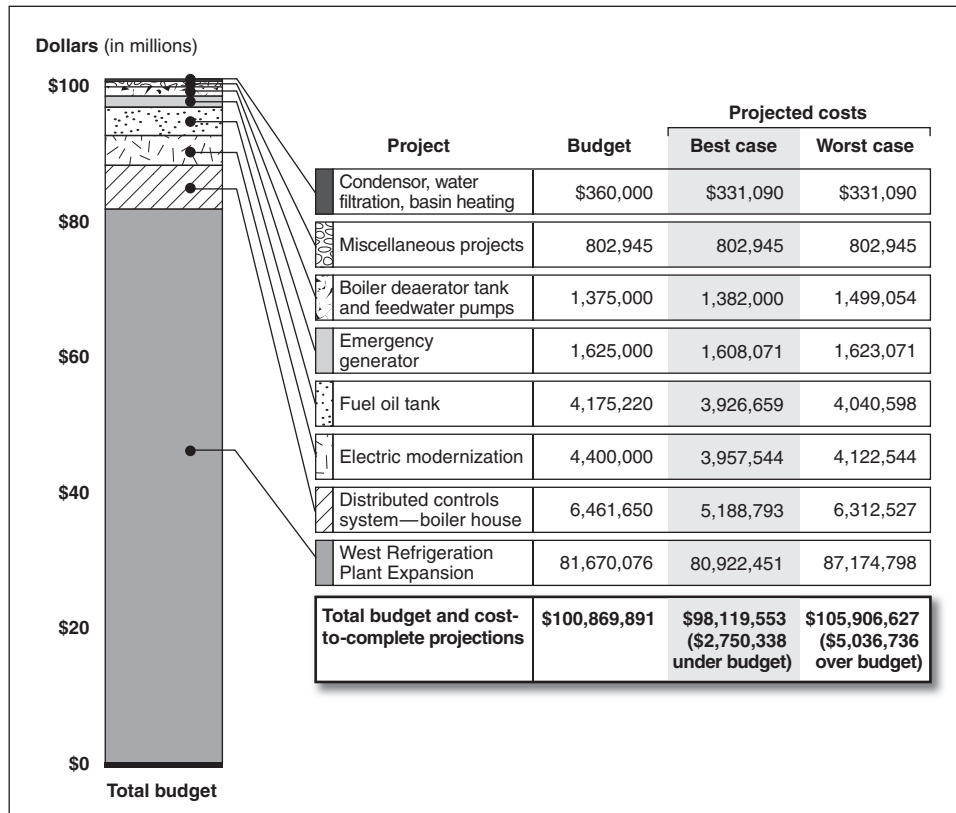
Dollars (in millions)

$100
$80
$60
$40
$20
$0

Total budget

| Project | Budget | Projected costs: Best case | Projected costs: Worst case |
|---|---|---|---|
| Condensor, water filtration, basin heating | $360,000 | $331,090 | $331,090 |
| Miscellaneous projects | 802,945 | 802,945 | 802,945 |
| Boiler deaerator tank and feedwater pumps | 1,375,000 | 1,382,000 | 1,499,054 |
| Emergency generator | 1,625,000 | 1,608,071 | 1,623,071 |
| Fuel oil tank | 4,175,220 | 3,926,659 | 4,040,598 |
| Electric modernization | 4,400,000 | 3,957,544 | 4,122,544 |
| Distributed controls system—boiler house | 6,461,650 | 5,188,793 | 6,312,527 |
| West Refrigeration Plant Expansion | 81,670,076 | 80,922,451 | 87,174,798 |
| Total budget and cost-to-complete projections | $100,869,891 | $98,119,553 ($2,750,338 under budget) | $105,906,627 ($5,036,736 over budget) |